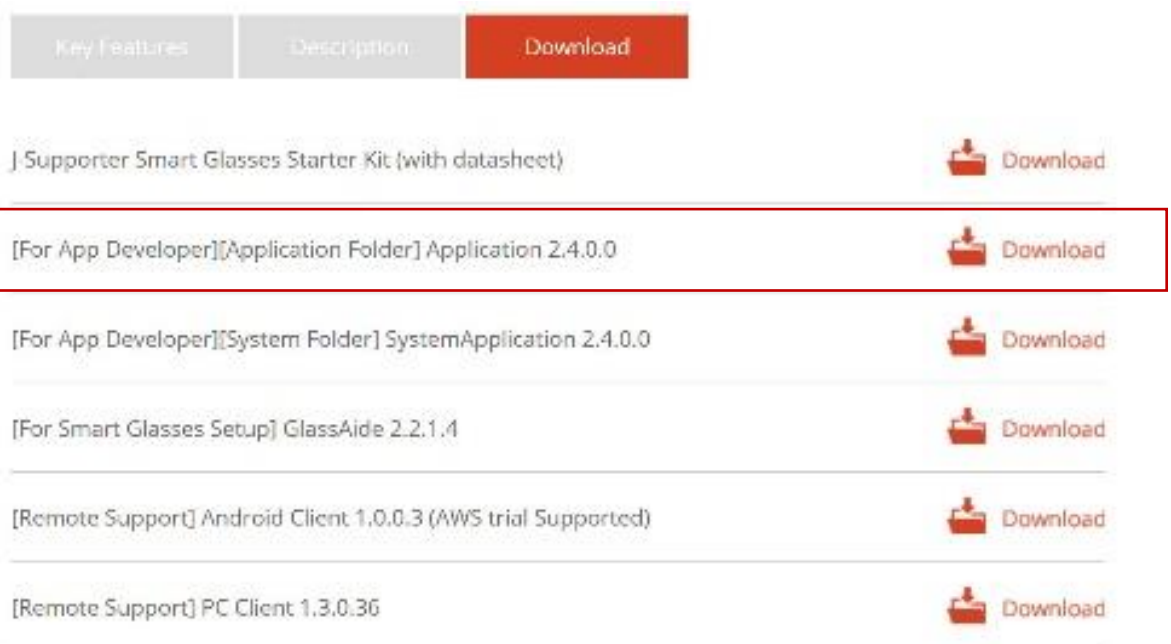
Key Features
Description
Download

J-Supporter Smart Glasses Starter Kit (with datasheet) Download

[For App Developer][Application Folder] Application 2.4.0.0 Download

[For App Developer][System Folder] SystemApplication 2.4.0.0 Download

[For Smart Glasses Setup] GlassAide 2.2.1.4 Download

[Remote Support] Android Client 1.0.0.3 (AWS trial Supported) Download

[Remote Support] PC Client 1.3.0.36 Download